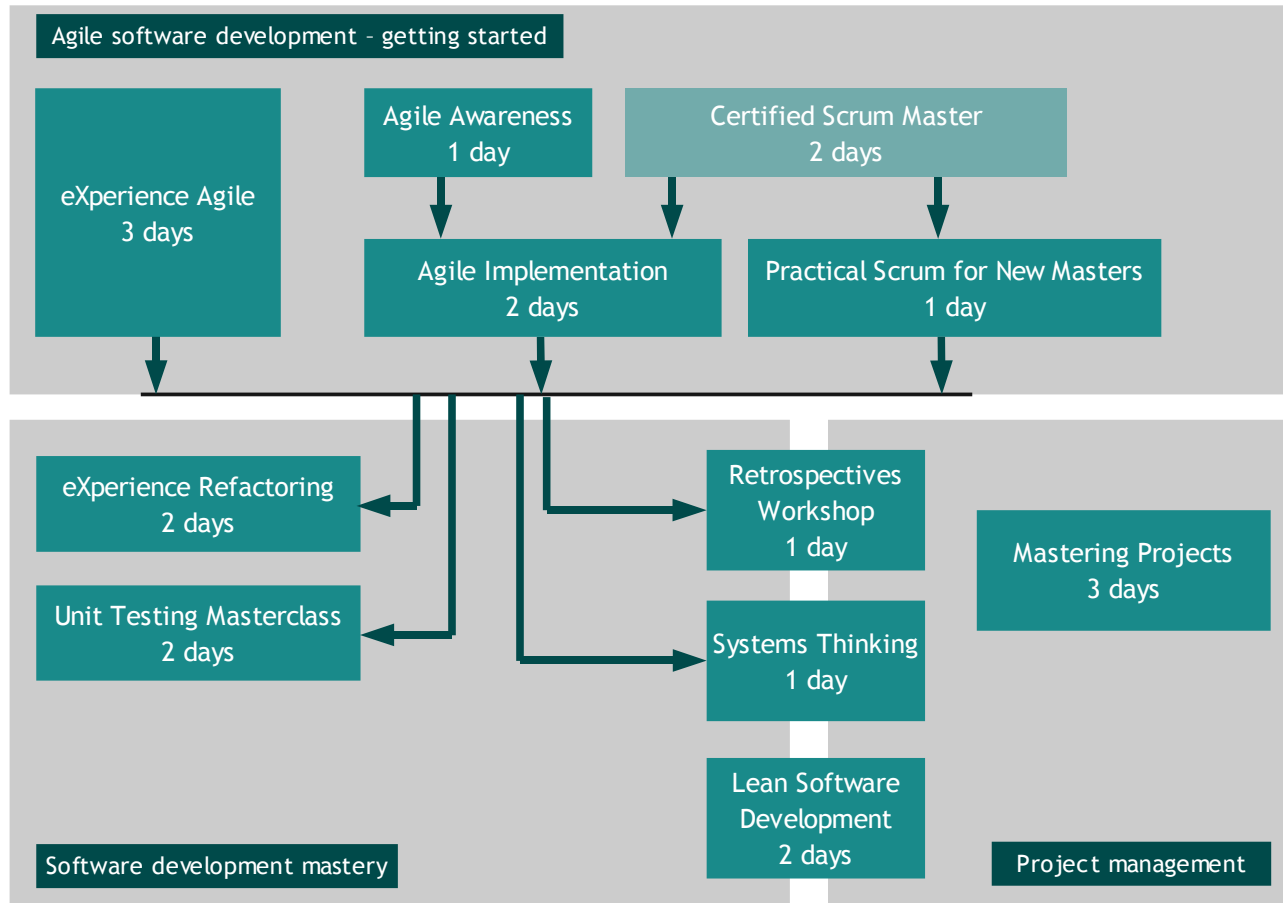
Agile software development – getting started

eXperience Agile
3 days

Agile Awareness
1 day

Certified Scrum Master
2 days

Agile Implementation
2 days

Practical Scrum for New Masters
1 day

eXperience Refactoring
2 days

Unit Testing Masterclass
2 days

Retrospectives Workshop
1 day

Systems Thinking
1 day

Lean Software Development
2 days

Mastering Projects
3 days

Software development mastery

Project management